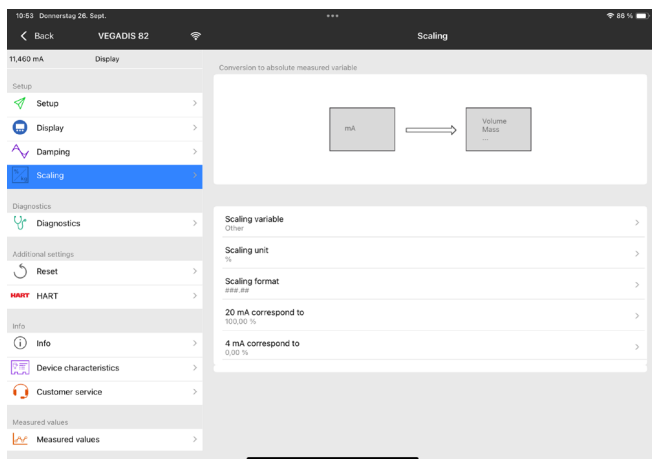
10:53 Donnerstag 26. Sept.

88 %

Back VEGADIS 82

Scaling

11,460 mA Display

Setup

Setup

Display

Damping

Scaling

Diagnostics

Diagnostics

Additional settings

Reset

HART HART

Info

Info

Device characteristics

Customer service

Measured values

Measured values

Conversion to absolute measured variable

mA

Volume
Mass
...

Scaling variable
Other

Scaling unit
%

Scaling format
###.##

20 mA correspond to
100,00 %

4 mA correspond to
0,00 %